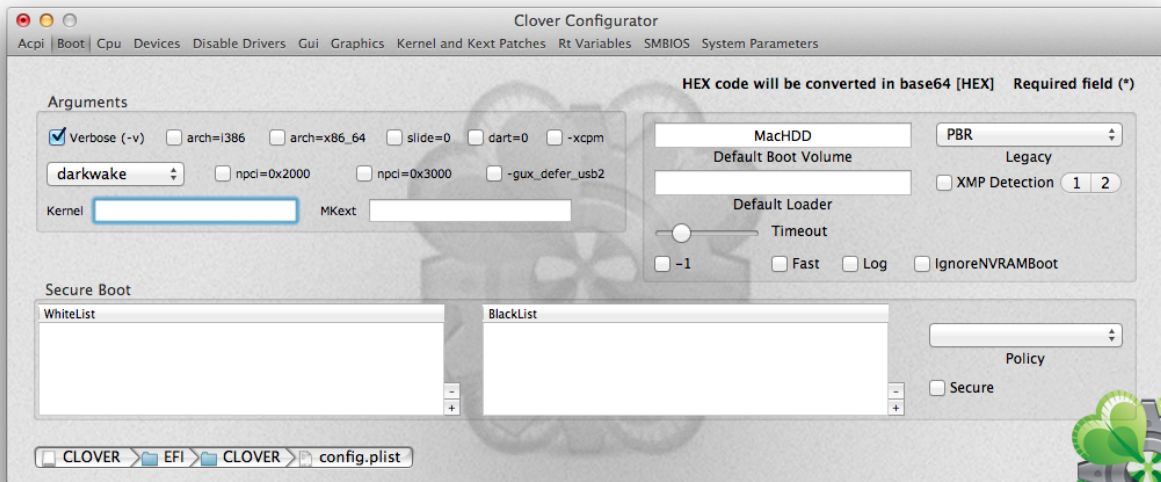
Clover Configurator

Acpi | Boot | Cpu | Devices | Disable Drivers | Gui | Graphics | Kernel and Kext Patches | Rt Variables | SMBIOS | System Parameters

HEX code will be converted in base64 [HEX] Required field (*)

Arguments

Verbose (-v) arch=i386 arch=x86_64 slide=0 dart=0 -xcpm

darkwake npci=0x2000 npci=0x3000 -gux_defer_usb2

Kernel MKext

MacHDD
Default Boot Volume

PBR
Legacy

XMP Detection 1 2

Default Loader

Timeout

-1 Fast Log IgnoreNVRAMBoot

Secure Boot

WhiteList

BlackList

Policy

Secure

CLOVER EFI CLOVER config.plist